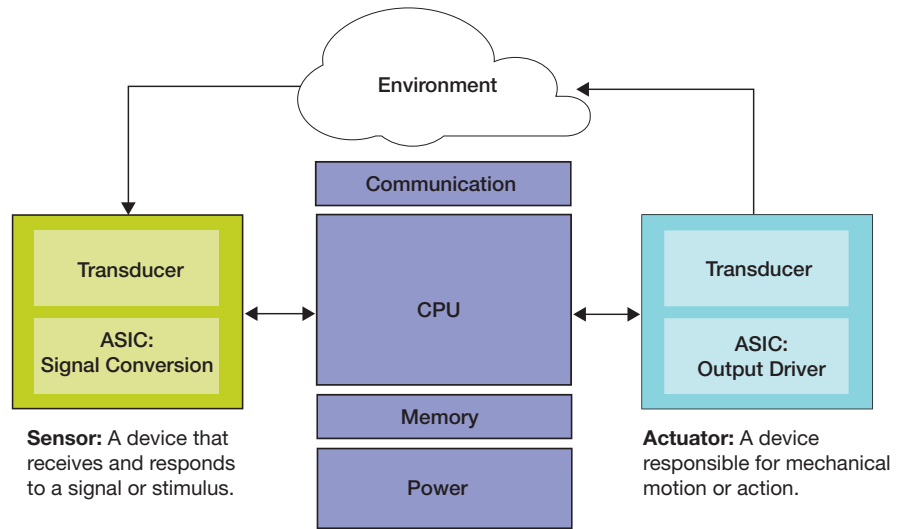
Environment

Communication

Transducer

ASIC:
Signal Conversion

CPU

Transducer

ASIC:
Output Driver

Memory

Power

**Sensor:** A device that receives and responds to a signal or stimulus.

**Actuator:** A device responsible for mechanical motion or action.